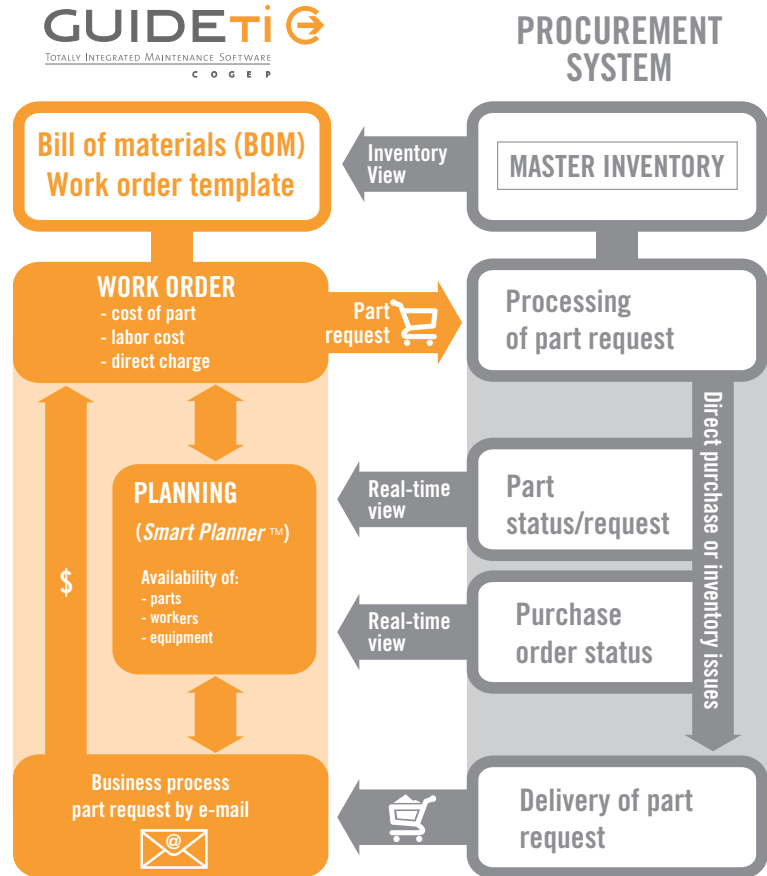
GUIDETI

Totally Integrated Maintenance Software

COGEP

PROCUREMENT SYSTEM

Bill of materials (BOM)
Work order template

Inventory View

MASTER INVENTORY

WORK ORDER
- cost of part
- labor cost
- direct charge

Part request

Processing of part request

Direct purchase or inventory issues

PLANNING
(Smart Planner ™)

Availability of:
- parts
- workers
- equipment

$

Real-time view

Part status/request

Real-time view

Purchase order status

Business process part request by e-mail

@

Delivery of part request